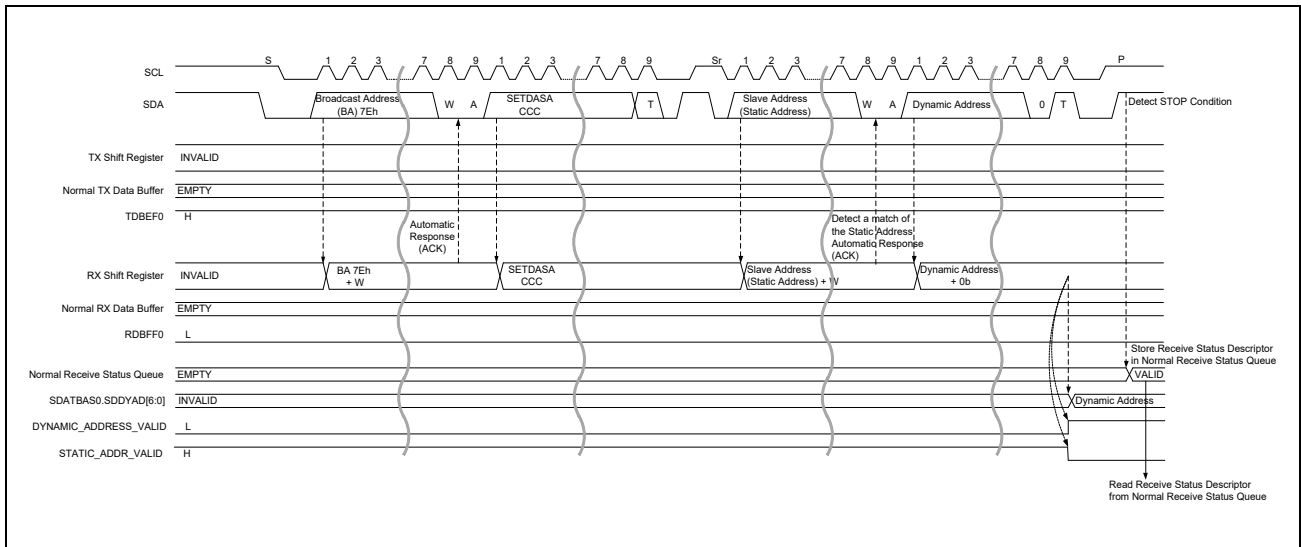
SCL
S 1 2 3 7 8 9 1 2 3 7 8 9 Sr 1 2 3 7 8 9 1 2 3 7 8 9 P

SDA
Broadcast Address (BA) 7Eh W A SETDASA CCC T Slave Address (Static Address) W A Dynamic Address 0 T Detect STOP Condition

TX Shift Register INVALID

Normal TX Data Buffer EMPTY

TDBEF0 H

Automatic Response (ACK)

Detect a match of the Static Address Automatic Response (ACK)

RX Shift Register INVALID BA 7Eh + W SETDASA CCC Slave Address (Static Address) + W Dynamic Address + 0b

Normal RX Data Buffer EMPTY

RDBFF0 L

Store Receive Status Descriptor in Normal Receive Status Queue

Normal Receive Status Queue EMPTY VALID

SDATBAS0.SDDYAD[6:0] INVALID Dynamic Address

DYNAMIC_ADDRESS_VALID L

STATIC_ADDR_VALID H

Read Receive Status Descriptor from Normal Receive Status Queue